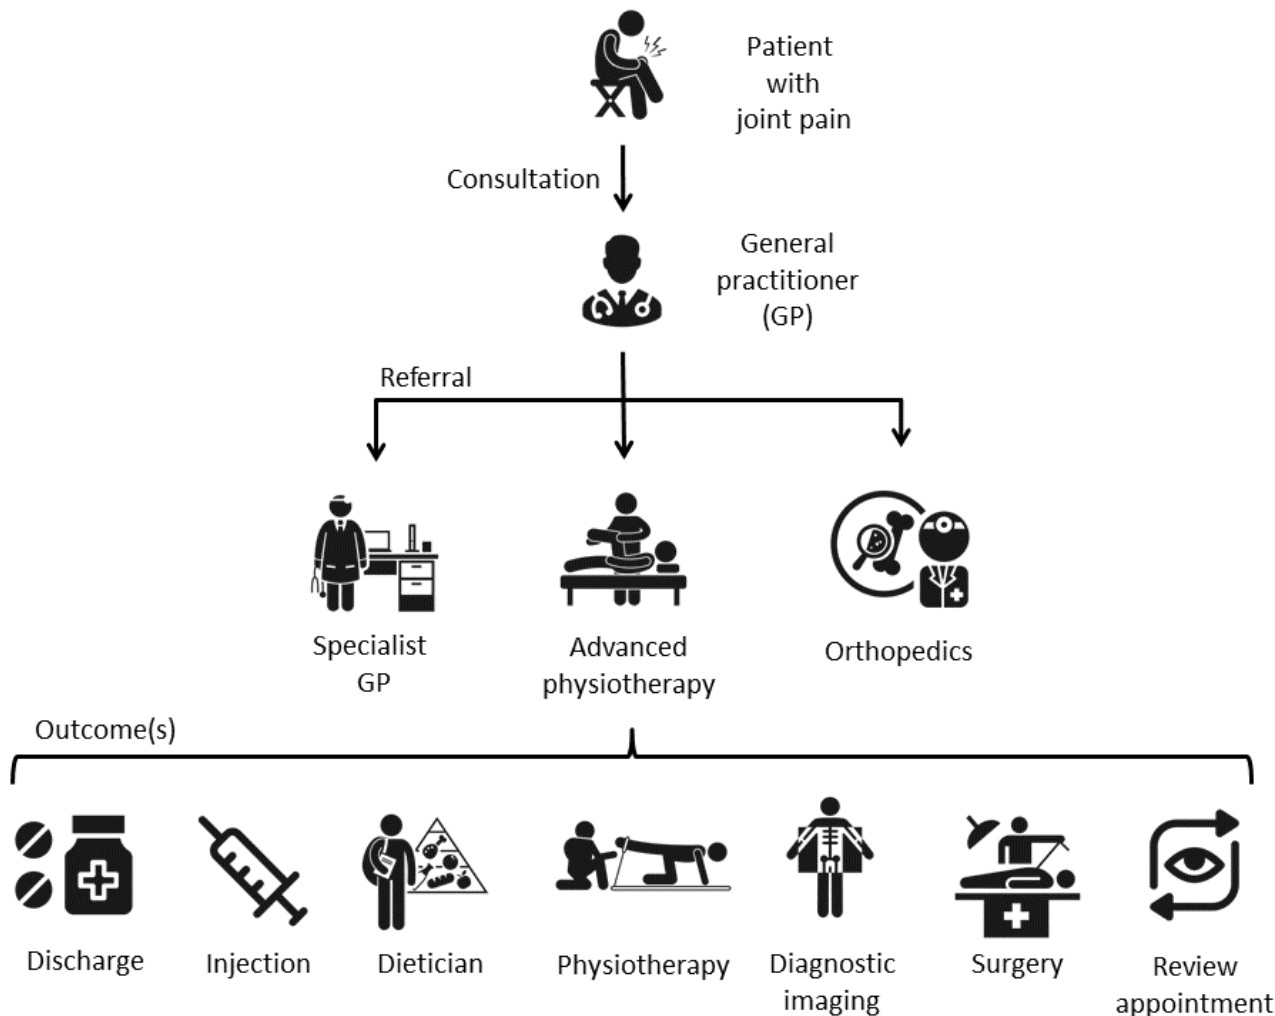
Patient with joint pain

Consultation

General practitioner (GP)

Referral

Specialist GP

Advanced physiotherapy

Orthopedics

Outcome(s)

Discharge

Injection

Dietician

Physiotherapy

Diagnostic imaging

Surgery

Review appointment